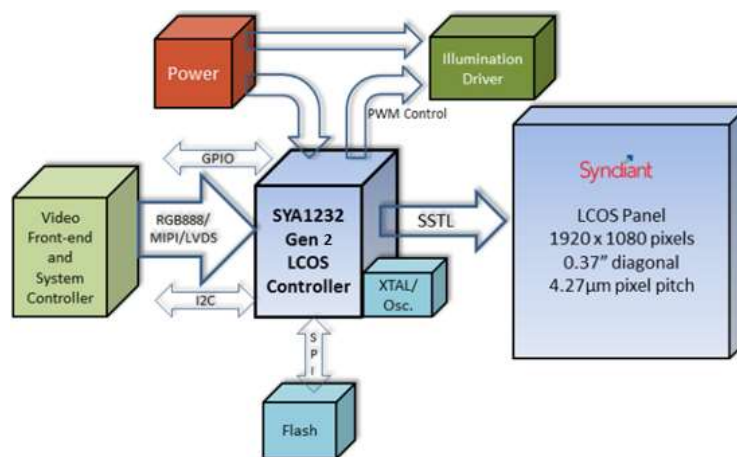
Power

Illumination Driver

PWM Control

GPIO

Video Front-end and System Controller

RGB888/ MIPI/LVDS

I2C

SYA1232 Gen 2 LCOS Controller

XTAL/ Osc.

SSTL

SPI

Flash

Syndiant

LCOS Panel
1920 x 1080 pixels
0.37” diagonal
4.27μm pixel pitch